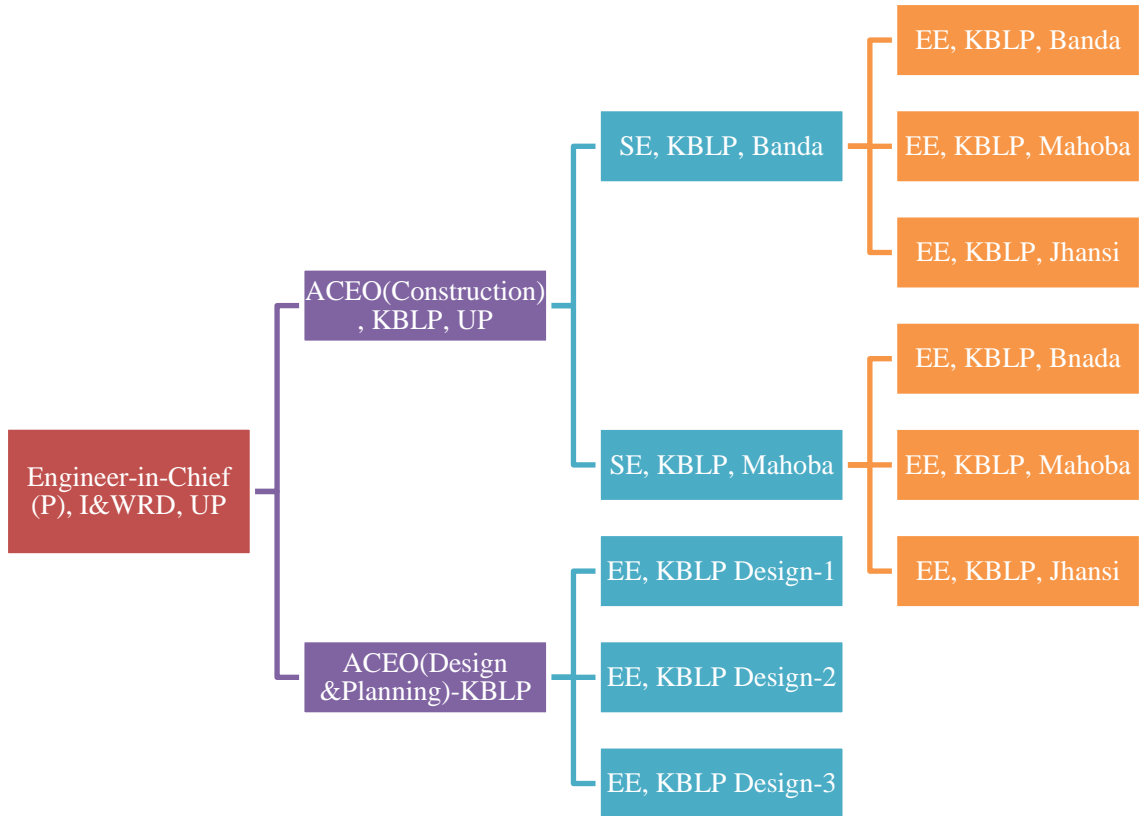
Engineer-in-Chief (P), I&WRD, UP

ACEO(Construction), KBLP, UP

SE, KBLP, Banda

EE, KBLP, Banda

EE, KBLP, Mahoba

EE, KBLP, Jhansi

SE, KBLP, Mahoba

EE, KBLP, Bnada

EE, KBLP, Mahoba

EE, KBLP, Jhansi

ACEO(Design &Planning)-KBLP

EE, KBLP Design-1

EE, KBLP Design-2

EE, KBLP Design-3